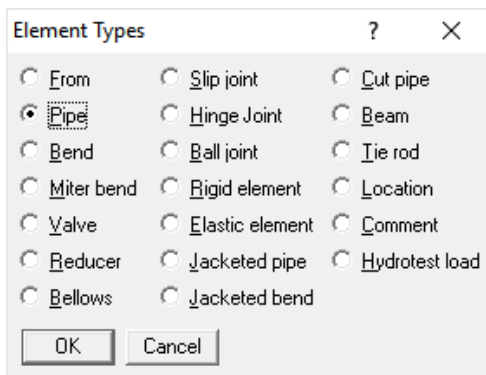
Element Types ? ×

From
Pipe
Bend
Miter bend
Valve
Reducer
Bellows

Slip joint
Hinge Joint
Ball joint
Rigid element
Elastic element
Jacketed pipe
Jacketed bend

Cut pipe
Beam
Tie rod
Location
Comment
Hydrotest load

OK Cancel